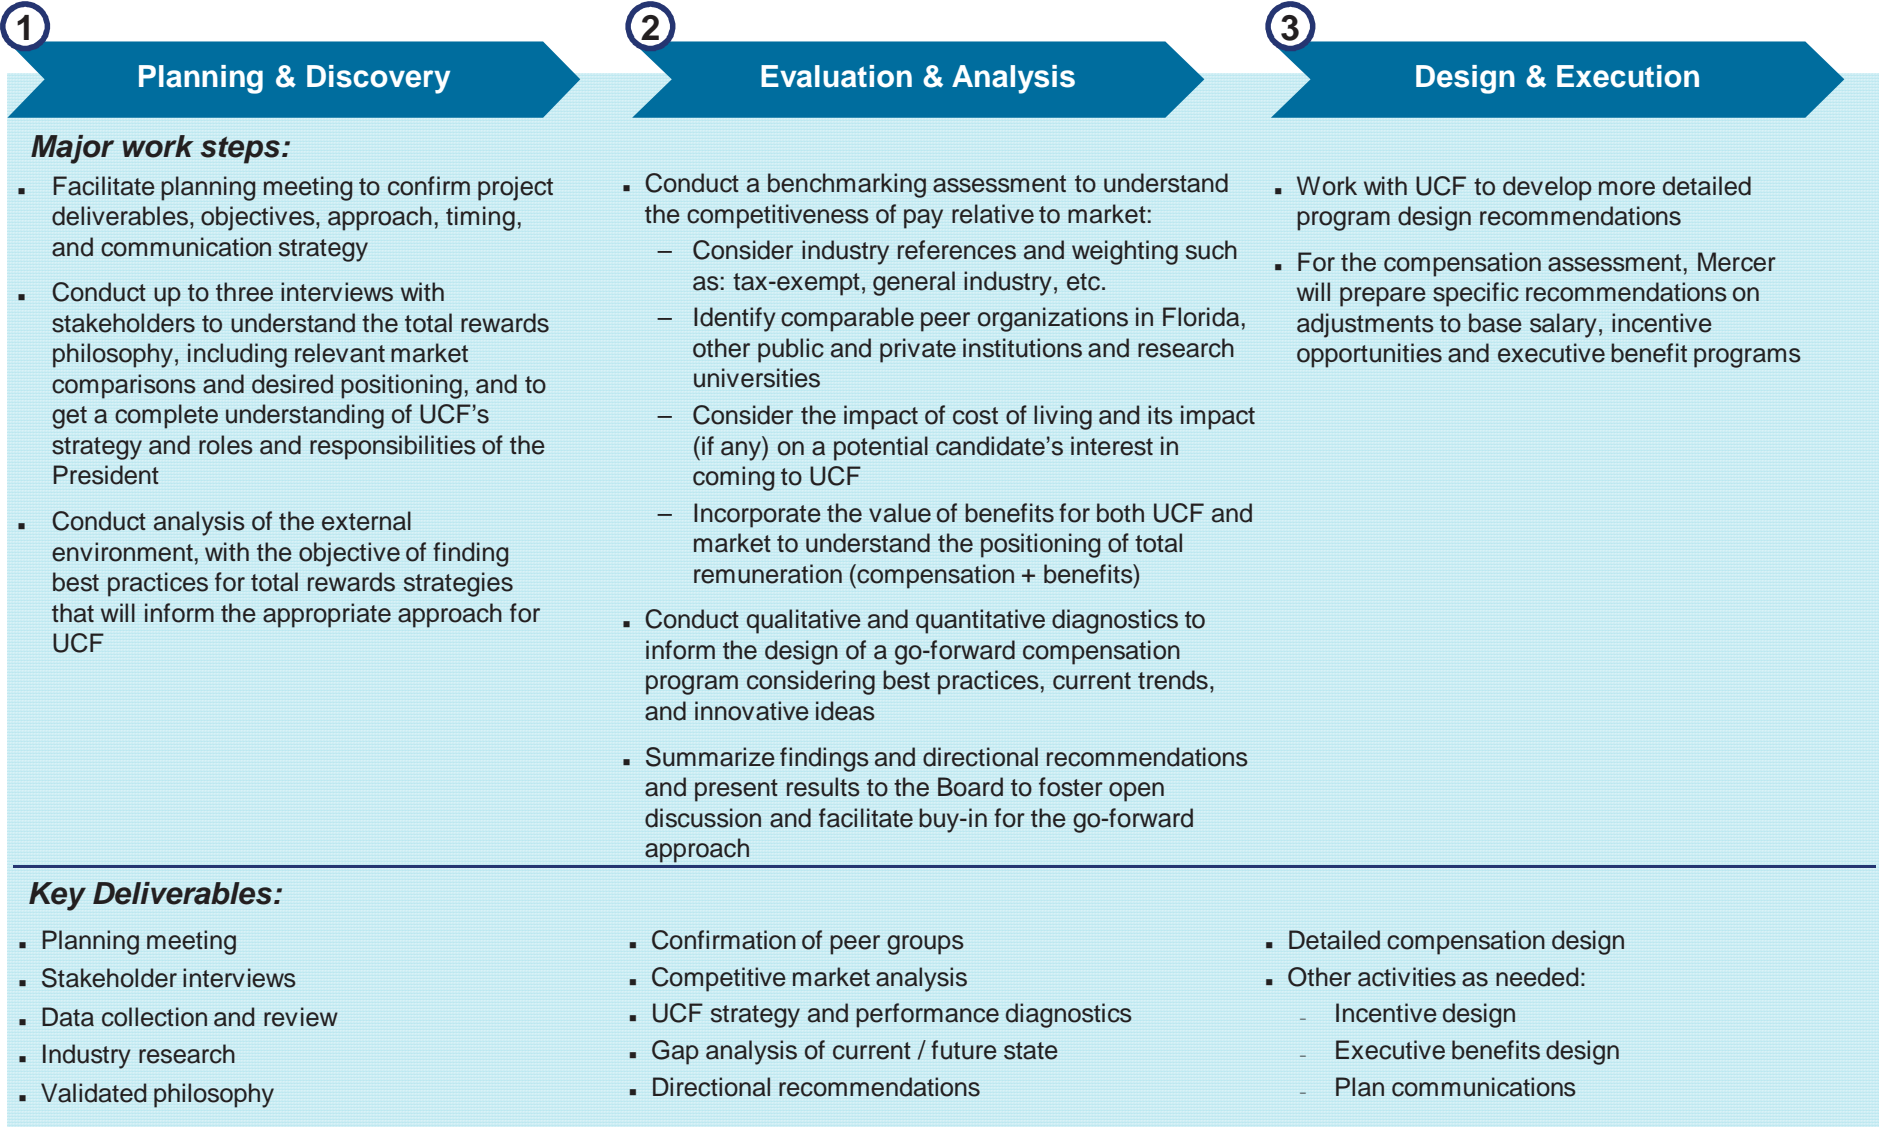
1

Planning & Discovery

2

Evaluation & Analysis

3

Design & Execution

Major work steps:

- Facilitate planning meeting to confirm project deliverables, objectives, approach, timing, and communication strategy
- Conduct up to three interviews with stakeholders to understand the total rewards philosophy, including relevant market comparisons and desired positioning, and to get a complete understanding of UCF's strategy and roles and responsibilities of the President
- Conduct analysis of the external environment, with the objective of finding best practices for total rewards strategies that will inform the appropriate approach for UCF

- Conduct a benchmarking assessment to understand the competitiveness of pay relative to market:
  – Consider industry references and weighting such as: tax-exempt, general industry, etc.
  – Identify comparable peer organizations in Florida, other public and private institutions and research universities
  – Consider the impact of cost of living and its impact (if any) on a potential candidate's interest in coming to UCF
  – Incorporate the value of benefits for both UCF and market to understand the positioning of total remuneration (compensation + benefits)
- Conduct qualitative and quantitative diagnostics to inform the design of a go-forward compensation program considering best practices, current trends, and innovative ideas
- Summarize findings and directional recommendations and present results to the Board to foster open discussion and facilitate buy-in for the go-forward approach

- Work with UCF to develop more detailed program design recommendations
- For the compensation assessment, Mercer will prepare specific recommendations on adjustments to base salary, incentive opportunities and executive benefit programs

Key Deliverables:

- Planning meeting
- Stakeholder interviews
- Data collection and review
- Industry research
- Validated philosophy

- Confirmation of peer groups
- Competitive market analysis
- UCF strategy and performance diagnostics
- Gap analysis of current / future state
- Directional recommendations

- Detailed compensation design
- Other activities as needed:
  - Incentive design
  - Executive benefits design
  - Plan communications